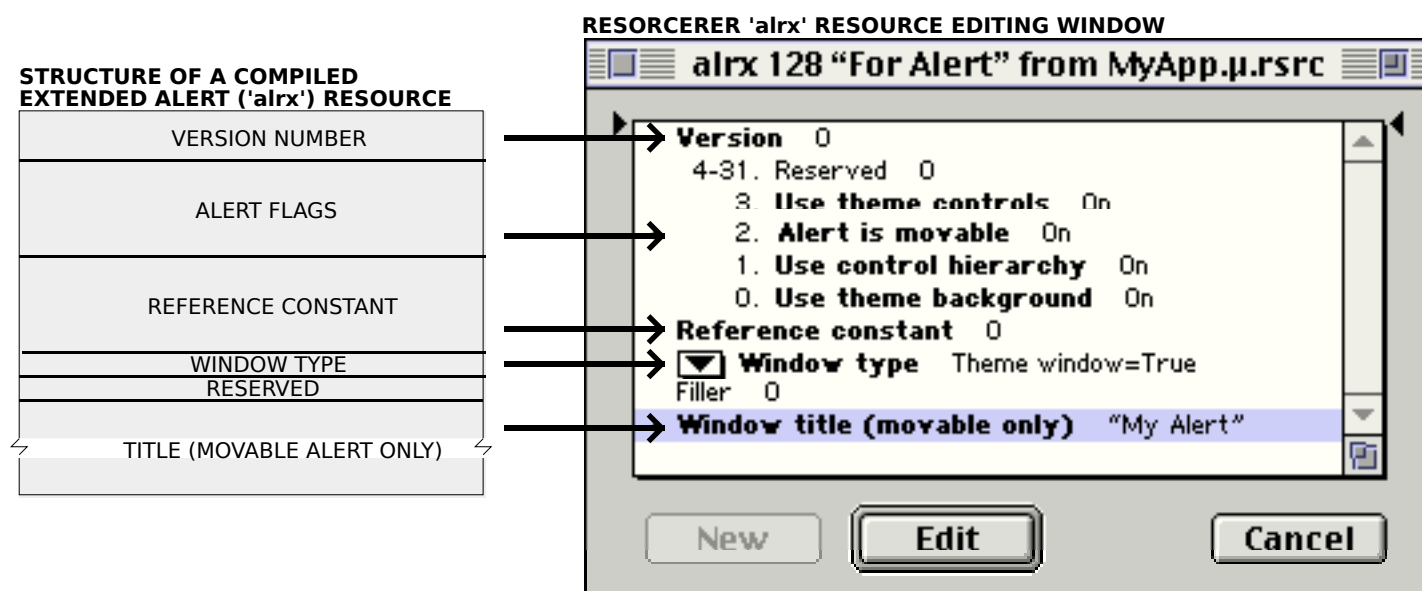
STRUCTURE OF A COMPILED EXTENDED ALERT ('alrx') RESOURCE

VERSION NUMBER

ALERT FLAGS

REFERENCE CONSTANT

WINDOW TYPE

RESERVED

TITLE (MOVABLE ALERT ONLY)

RESORCERER 'alrx' RESOURCE EDITING WINDOW

alrx 128 "For Alert" from MyApp.µ.rsrc

Version 0
4-31. Reserved 0
3. Use theme controls On
2. Alert is movable On
1. Use control hierarchy On
0. Use theme background On
Reference constant 0
Window type Theme window=True
Filler 0
Window title (movable only) "My Alert"

New
Edit
Cancel